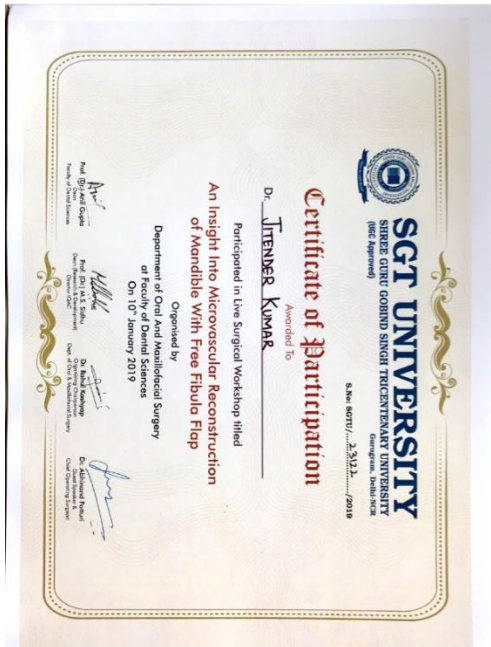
SGT UNIVERSITY
SHREE GURU GOBIND SINGH TRICENTENARY UNIVERSITY
(UGC Approved)
Gurugram, Delhi-NCR
S.No: SGTU/.....2312.......//2019

Certificate of Participation

Awarded To
Dr. Jitender Kumar

Participated in Live Surgical Workshop titled
An Insight Into Microvascular Reconstruction of Mandible With Free Fibula Flap
Organised by
Department of Oral And Maxillofacial Surgery at Faculty of Dental Sciences
On 10th January 2019

Prof. (Dr.) Anil Gupta
Dean
Faculty of Dental Sciences

Prof. (Dr.) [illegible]
Dean (Research & Development)
Director IQAC

Dr. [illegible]
Organizing Chairperson
Dept. of Oral & Maxillofacial Surgery

Dr. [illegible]
Guest Speaker &
Chief Operating Surgeon